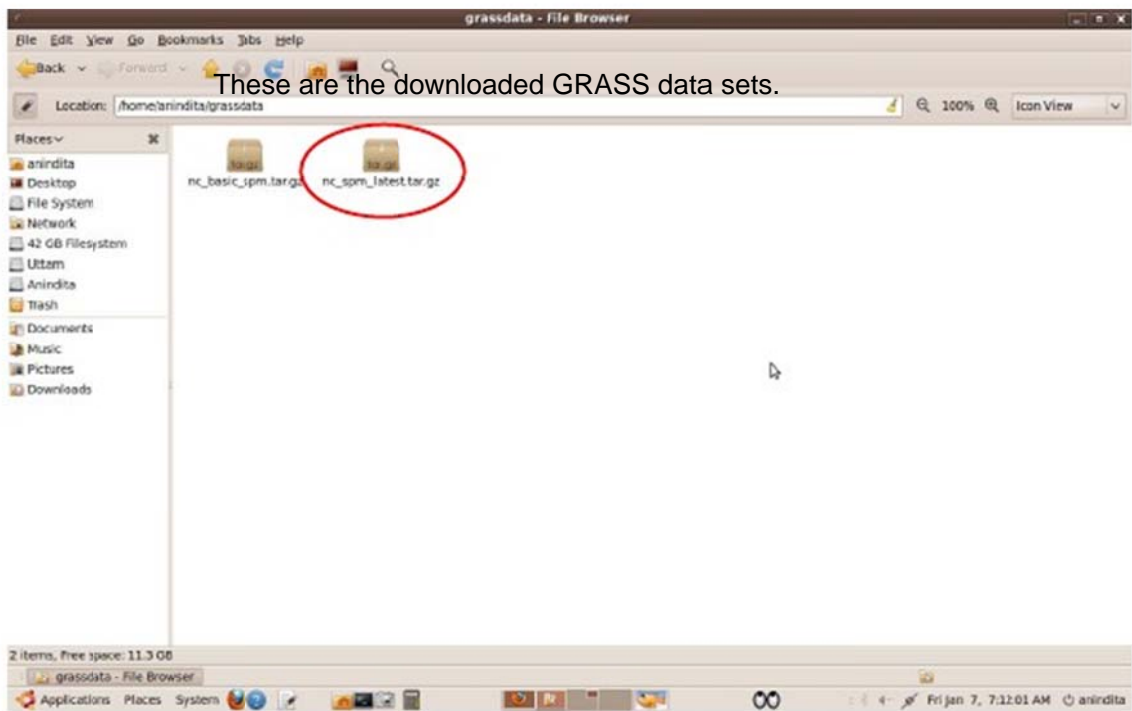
grassdata - File Browser

File Edit View Go Bookmarks Tabs Help

Back Forward

These are the downloaded GRASS data sets.

Location: /home/anindita/grassdata

100% Icon View

Places

anindita
Desktop
File System
Network
42 GB Filesystem
Uttam
Anindita
Trash
Documents
Music
Pictures
Downloads

tar.gz
nc_basic_spm.tar.gz

tar.gz
nc_spm_latest.tar.gz

2 items, Free space: 11.3 GB

grassdata - File Browser

Applications Places System

Fri Jan 7, 7:12:01 AM anindita